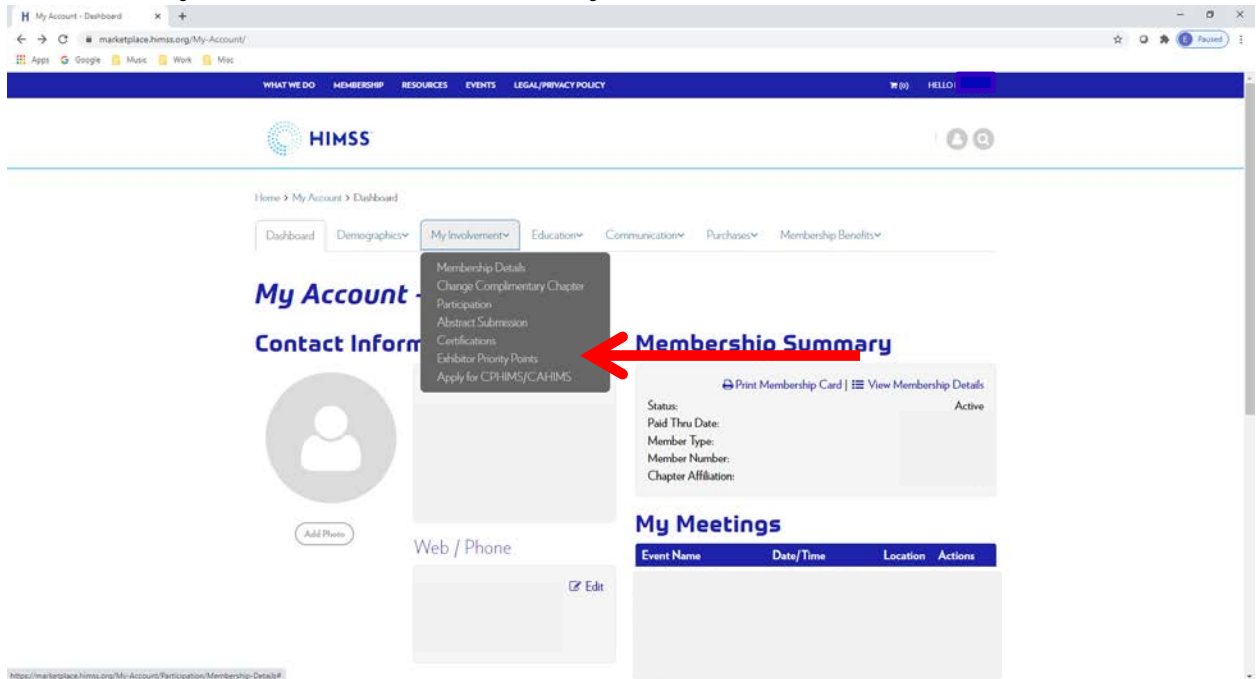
My Account - Dashboard

marketplace.himss.org/My-Account/

Apps Google Music Work Misc

Paused

WHAT WE DO MEMBERSHIP RESOURCES EVENTS LEGAL/PRIVACY POLICY

(0) HELLO!

HIMSS

Home > My Account > Dashboard

Dashboard Demographics My Involvement Education Communication Purchases Membership Benefits

Membership Details
Change Complimentary Chapter
Participation
Abstract Submission
Certifications
Exhibitor Priority Points
Apply for CPHIMS/CAHIMS

My Account

Contact Inform

Membership Summary

Print Membership Card | View Membership Details

Status: Active
Paid Thru Date:
Member Type:
Member Number:
Chapter Affiliation:

Add Photo

Web / Phone

Edit

My Meetings

| Event Name | Date/Time | Location | Actions |
|---|---|---|---|

https://marketplace.himss.org/My-Account/Participation/Membership-Details#